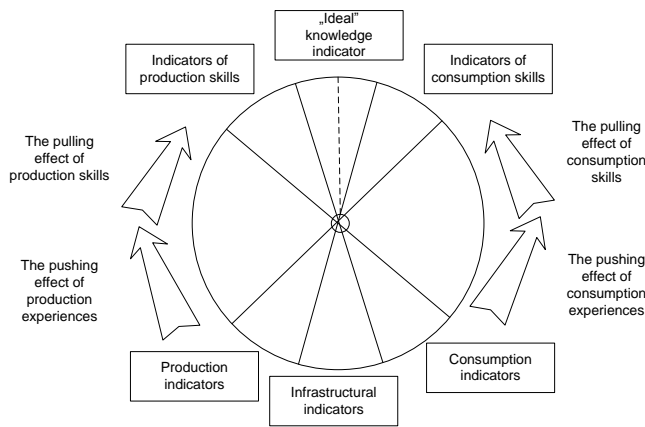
„Ideal" knowledge indicator

Indicators of production skills

Indicators of consumption skills

The pulling effect of production skills

The pulling effect of consumption skills

The pushing effect of production experiences

The pushing effect of consumption experiences

Production indicators

Consumption indicators

Infrastructural indicators